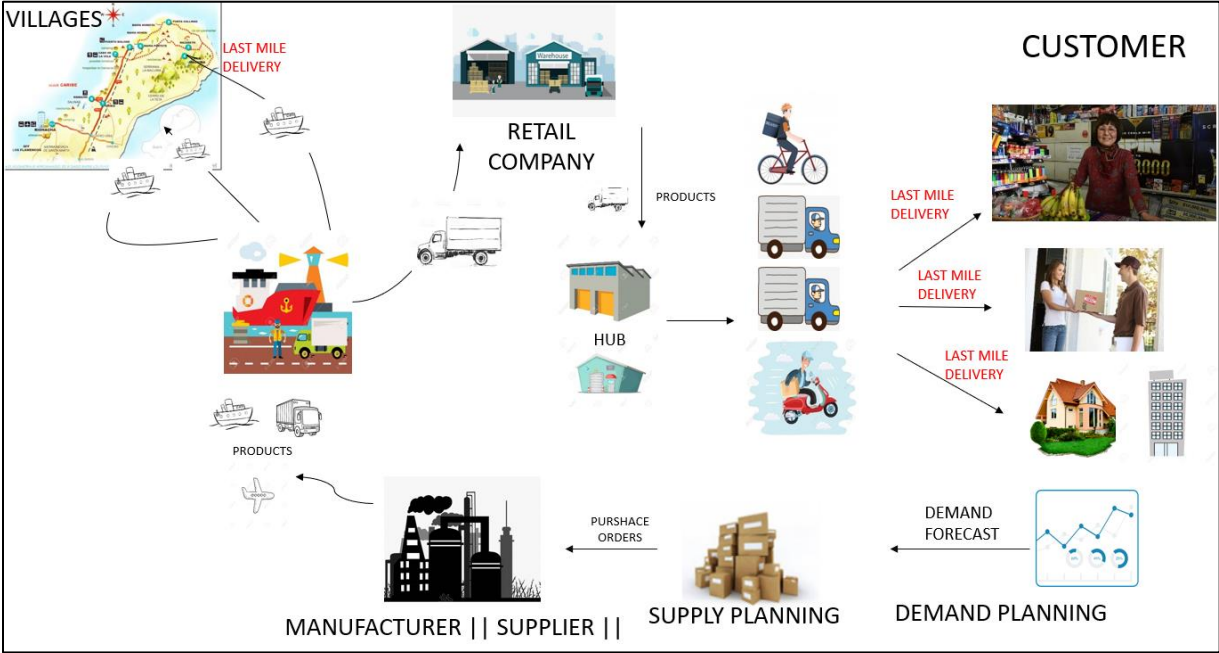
VILLAGES

LAST MILE DELIVERY

RETAIL COMPANY

CUSTOMER

PRODUCTS

LAST MILE DELIVERY

LAST MILE DELIVERY

LAST MILE DELIVERY

HUB

PRODUCTS

PURSHACE ORDERS

DEMAND FORECAST

MANUFACTURER || SUPPLIER ||

SUPPLY PLANNING

DEMAND PLANNING